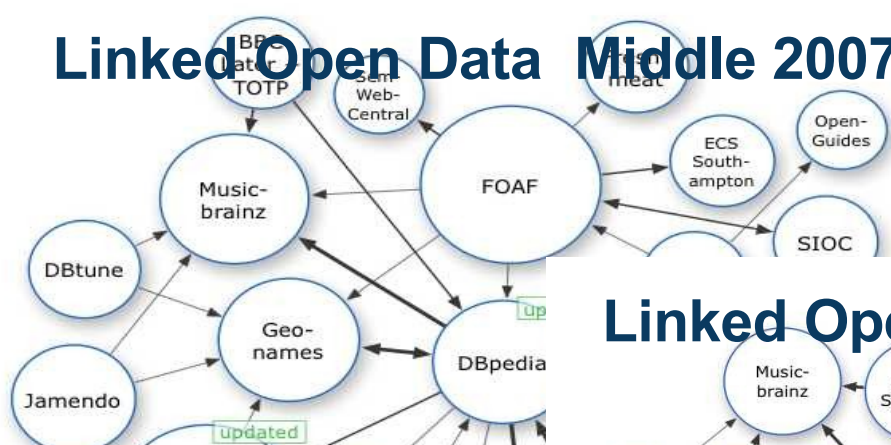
Linked Open Data Middle 2007

BBC Later + TOTP

Sem-Web-Central

meat

Open-Guides

ECS South-ampton

Music-brainz

FOAF

SIOC

DBtune

Geo-names

DBpedia

up

Jamendo

updated

Linked Op

Music-brainz

S